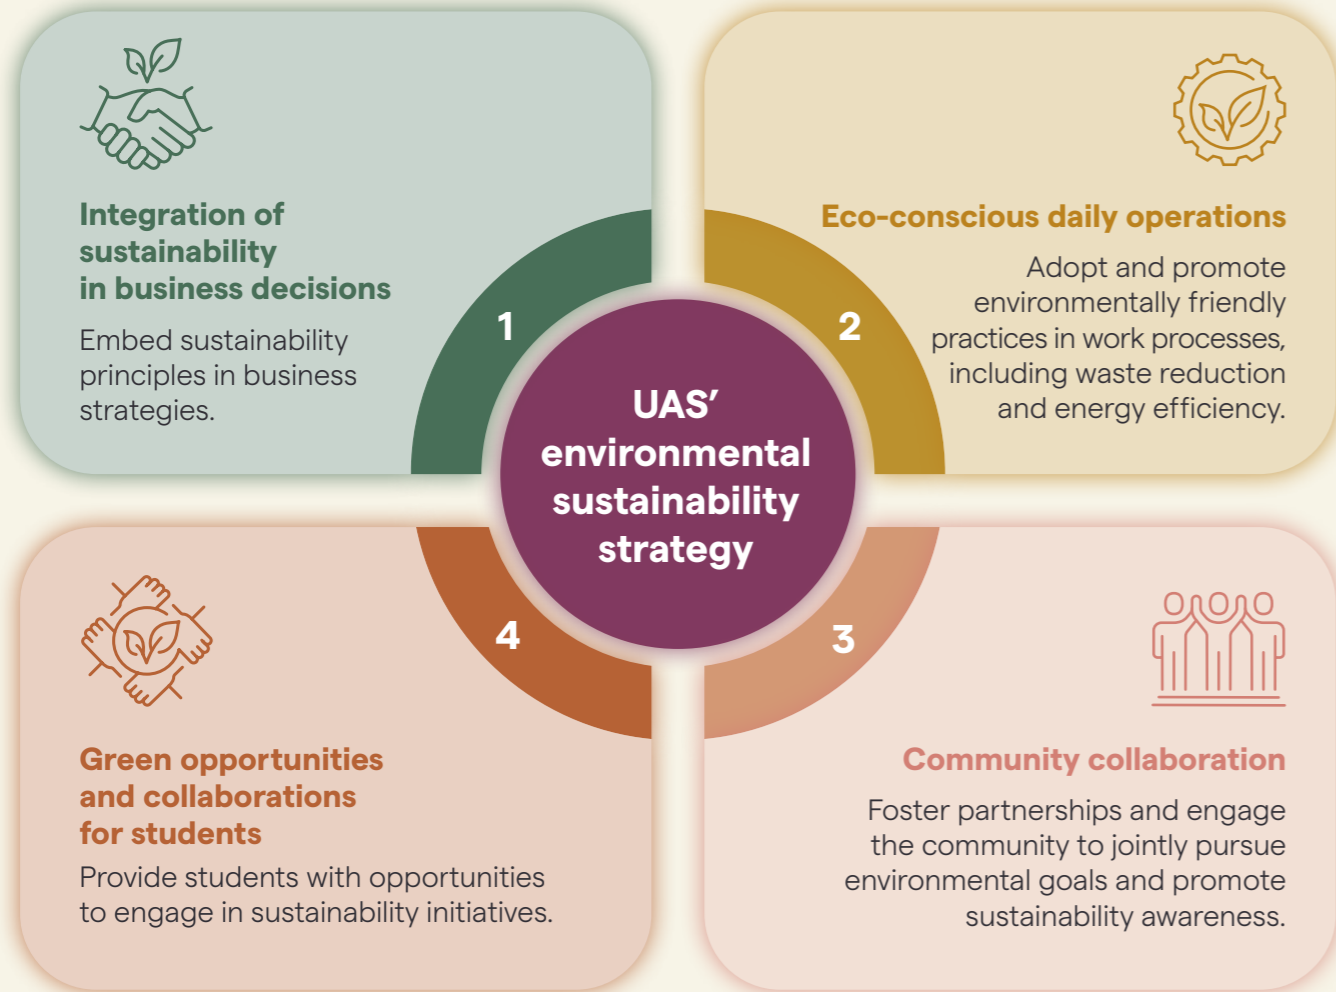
Integration of sustainability in business decisions

Embed sustainability principles in business strategies.

Eco-conscious daily operations

Adopt and promote environmentally friendly practices in work processes, including waste reduction and energy efficiency.

1

2

UAS’ environmental sustainability strategy

4

3

Green opportunities and collaborations for students

Provide students with opportunities to engage in sustainability initiatives.

Community collaboration

Foster partnerships and engage the community to jointly pursue environmental goals and promote sustainability awareness.